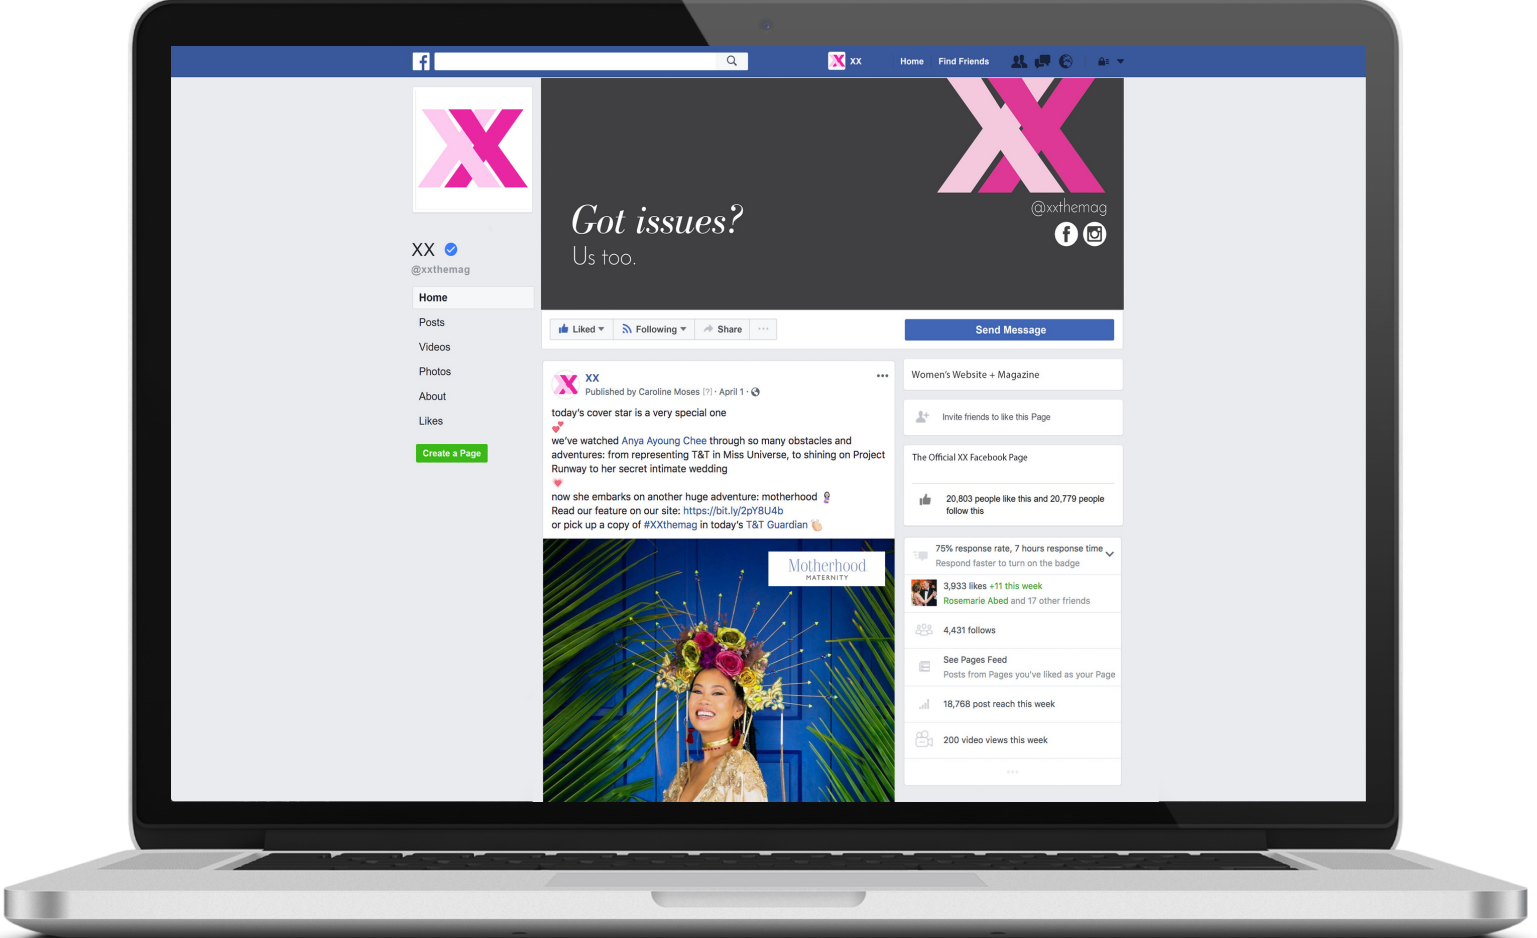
XX Home Find Friends

XX
@xxthemag

Home
Posts
Videos
Photos
About
Likes
Create a Page

Got issues?
Us too.

@xxthemag

Liked ▾ Following ▾ Share ···

Send Message

XX
Published by Caroline Moses [?] · April 1 ·

today's cover star is a very special one
we've watched Anya Ayoung Chee through so many obstacles and adventures: from representing T&T in Miss Universe, to shining on Project Runway to her secret intimate wedding
now she embarks on another huge adventure: motherhood
Read our feature on our site: https://bit.ly/2pY8U4b
or pick up a copy of #XXthemag in today's T&T Guardian

Motherhood
MATERNITY

Women's Website + Magazine

Invite friends to like this Page

The Official XX Facebook Page

20,803 people like this and 20,779 people follow this

75% response rate, 7 hours response time
Respond faster to turn on the badge

3,933 likes +11 this week
Rosemarie Abed and 17 other friends

4,431 follows

See Pages Feed
Posts from Pages you've liked as your Page

18,768 post reach this week

200 video views this week